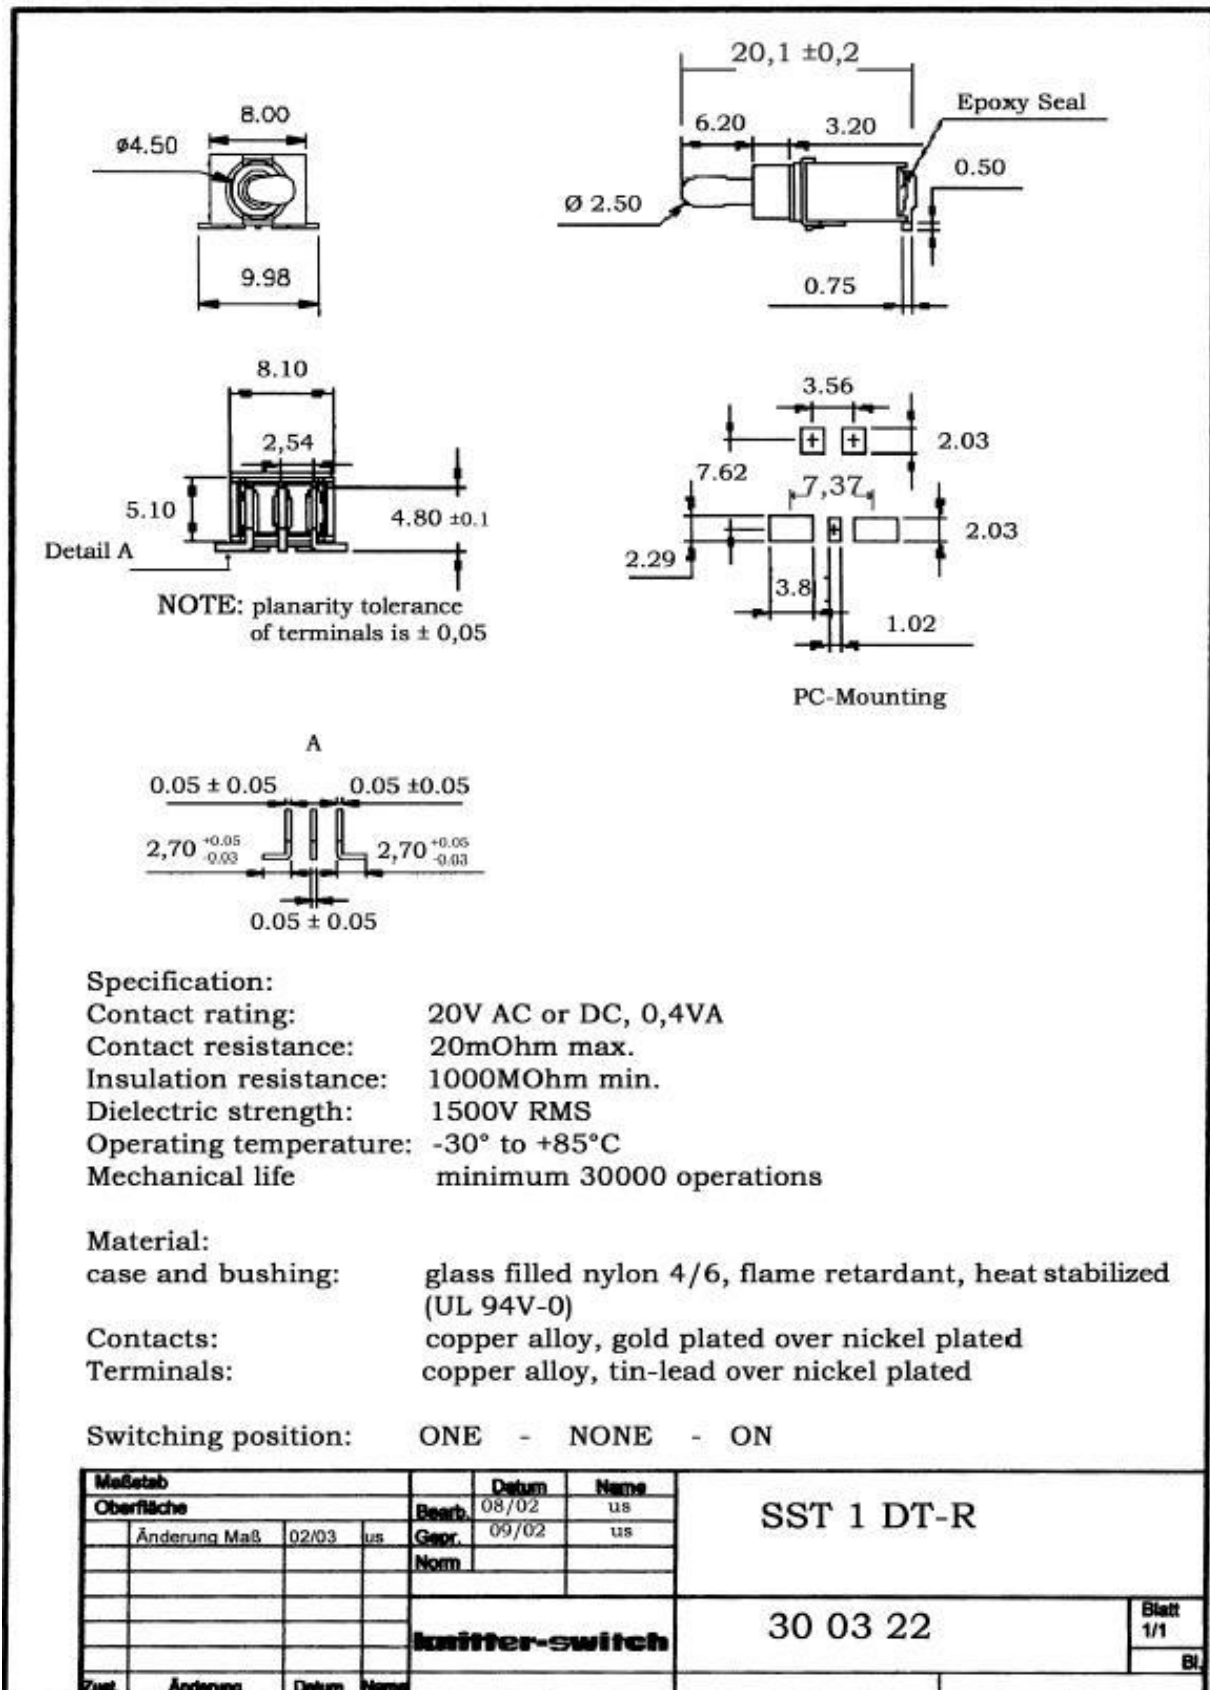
20,1 ±0,2

Epoxy Seal

8.00

ø4.50

6.20

3.20

0.50

Ø 2.50

9.98

0.75

8.10

3.56

2,54

2.03

7.62

7,37

5.10

4.80 ±0.1

2.03

Detail A

2.29

3.8

NOTE: planarity tolerance of terminals is ± 0,05

1.02

PC-Mounting

A

0.05 ± 0.05

0.05 ±0.05

2,70 $^{+0.05}_{-0.03}$

2,70 $^{+0.05}_{-0.03}$

0.05 ± 0.05

Specification:
Contact rating: 20V AC or DC, 0,4VA
Contact resistance: 20mOhm max.
Insulation resistance: 1000MOhm min.
Dielectric strength: 1500V RMS
Operating temperature: -30° to +85°C
Mechanical life minimum 30000 operations

Material:
case and bushing: glass filled nylon 4/6, flame retardant, heat stabilized (UL 94V-0)
Contacts: copper alloy, gold plated over nickel plated
Terminals: copper alloy, tin-lead over nickel plated

Switching position: ONE - NONE - ON

| Maßstab | | | | | Datum | Name | |
|---|---|---|---|---|---|---|---|
| Oberfläche | | | | Bearb. | 08/02 | us | SST 1 DT-R |
| | Änderung Maß | 02/03 | us | Gepr. | 09/02 | us | |
| | | | | Norm | | | |
| | | | | knitter-switch | | | 30 03 22 | Blatt 1/1 |
| Zust. | Änderung | Datum | Name | | | | Bl. |